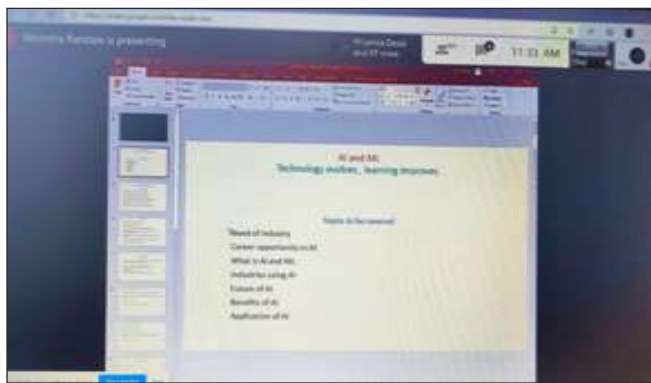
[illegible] is presenting

11:33 AM

AI and ML
Technology evolves, learning improves

Topics to be covered

Need of Industry
Career opportunity in AI
What is AI and ML
Industries using AI
Future of AI
Benefits of AI
Application of AI